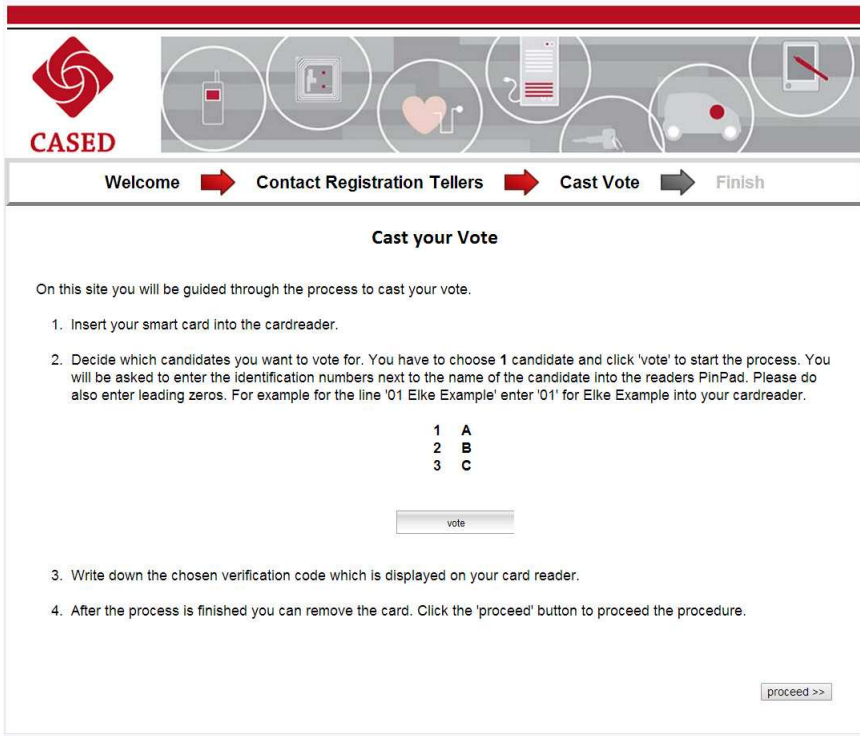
CASED

Welcome Contact Registration Tellers Cast Vote Finish

Cast your Vote

On this site you will be guided through the process to cast your vote.

1. Insert your smart card into the cardreader.

2. Decide which candidates you want to vote for. You have to choose 1 candidate and click 'vote' to start the process. You will be asked to enter the identification numbers next to the name of the candidate into the readers PinPad. Please do also enter leading zeros. For example for the line '01 Elke Example' enter '01' for Elke Example into your cardreader.

1 A
2 B
3 C

vote

3. Write down the chosen verification code which is displayed on your card reader.

4. After the process is finished you can remove the card. Click the 'proceed' button to proceed the procedure.

proceed >>